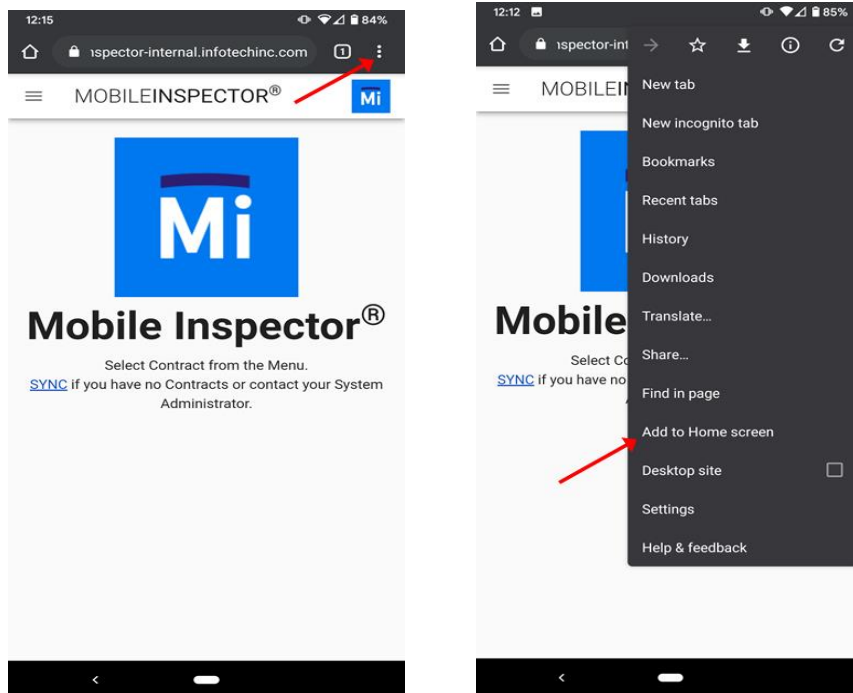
12:15 84%

ıspector-internal.infotechinc.com 1

MOBILEINSPECTOR®

Mi

Mi

Mobile Inspector®

Select Contract from the Menu.
SYNC if you have no Contracts or contact your System Administrator.

12:12 85%

ıspector-int

MOBILEI

Mobile

Select Co
SYNC if you have no

New tab
New incognito tab
Bookmarks
Recent tabs
History
Downloads
Translate...
Share...
Find in page
Add to Home screen
Desktop site
Settings
Help & feedback